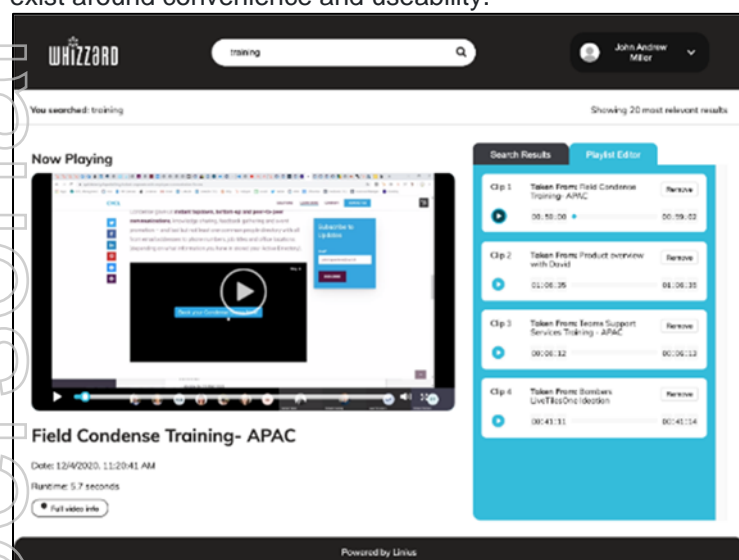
exist around convenience and useability.

WHIZZARD

training

John Andrew Miller

You searched: training

Showing 20 most relevant results

Now Playing

Search Results

Playlist Editor

Clip 1 Taken From: Field Condense Training- APAC Remove 00:58:00 00:59:02

Clip 2 Taken From: Product overview with David Remove 01:06:35 01:06:35

Clip 3 Taken From: Teams Support Services Training - APAC Remove 00:06:12 00:06:12

Clip 4 Taken From: Bombers LiveTilesOne Ideation Remove 00:41:11 00:41:14

Field Condense Training- APAC

Date: 12/4/2020, 11:20:41 AM

Runtime: 5.7 seconds

Full video info

Powered by Linius